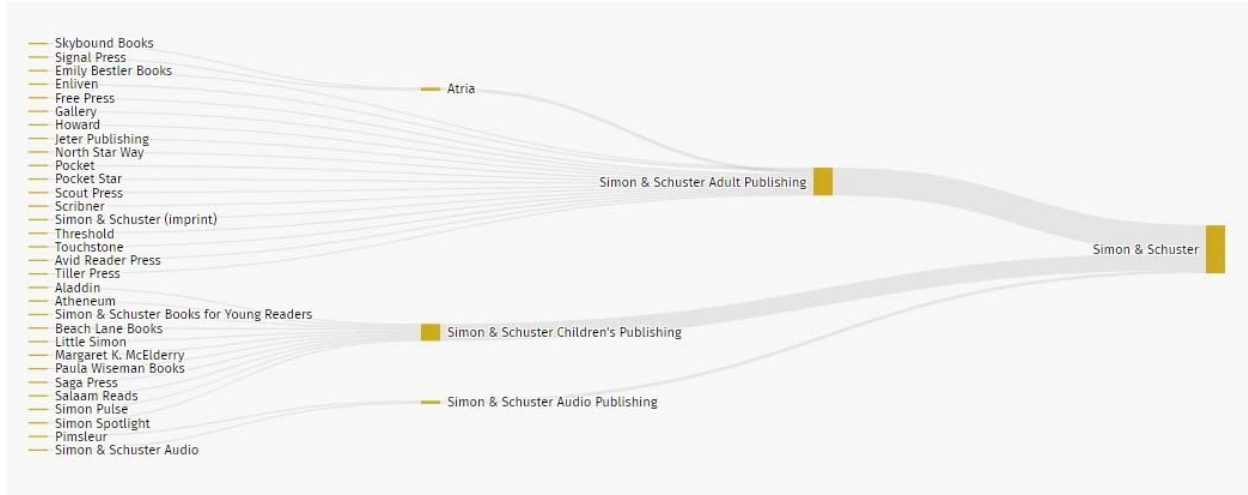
Skybound Books
Signal Press
Emily Bestler Books
Enliven
Free Press
Gallery
Howard
Jeter Publishing
North Star Way
Pocket
Pocket Star
Scout Press
Scribner
Simon & Schuster (imprint)
Threshold
Touchstone
Avid Reader Press
Tiller Press
Aladdin
Atheneum
Simon & Schuster Books for Young Readers
Beach Lane Books
Little Simon
Margaret K. McElderry
Paula Wiseman Books
Saga Press
Salaam Reads
Simon Pulse
Simon Spotlight
Pimsleur
Simon & Schuster Audio

Atria

Simon & Schuster Adult Publishing

Simon & Schuster Children's Publishing

Simon & Schuster Audio Publishing

Simon & Schuster